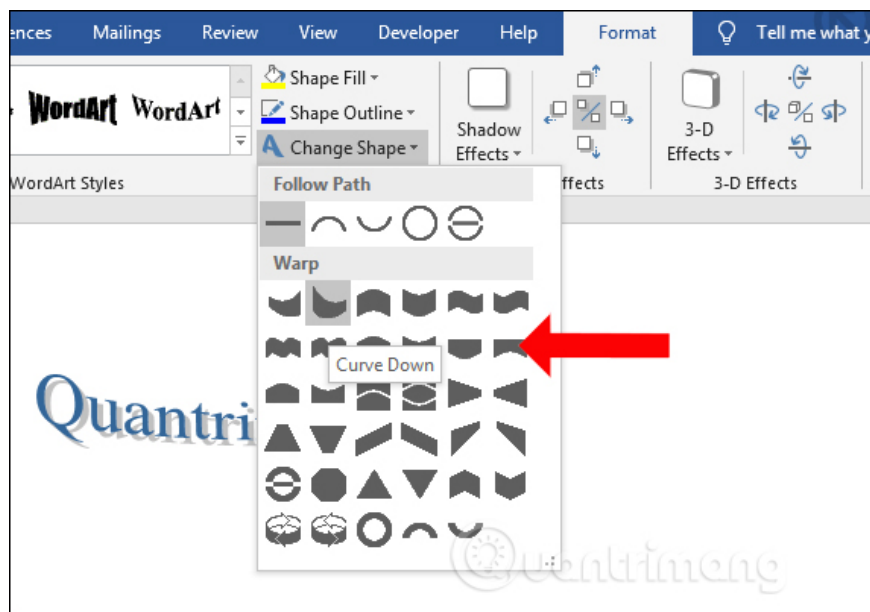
ences Mailings Review View Developer Help Format Tell me what y

WordArt WordArt

Shape Fill
Shape Outline
Change Shape

Shadow Effects

3-D Effects

WordArt Styles

Follow Path

Warp

Curve Down

ffects

3-D Effects

Quantri

Quantrimang